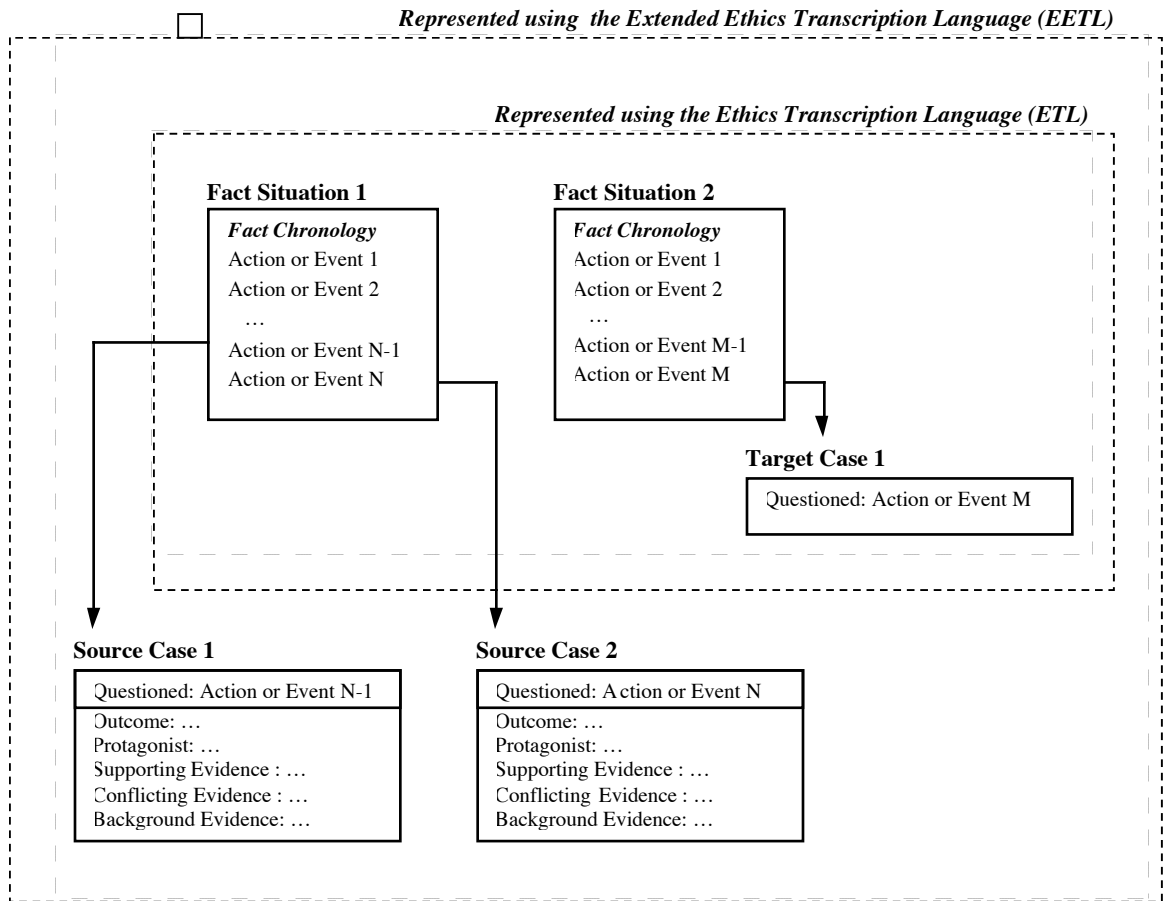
Represented using the Extended Ethics Transcription Language (EETL)

Represented using the Ethics Transcription Language (ETL)

Fact Situation 1

Fact Chronology
Action or Event 1
Action or Event 2
…
Action or Event N-1
Action or Event N

Fact Situation 2

Fact Chronology
Action or Event 1
Action or Event 2
…
Action or Event M-1
Action or Event M

Target Case 1

Questioned: Action or Event M

Source Case 1

Questioned: Action or Event N-1
Outcome: …
Protagonist: …
Supporting Evidence : …
Conflicting Evidence : …
Background Evidence: …

Source Case 2

Questioned: Action or Event N
Outcome: …
Protagonist: …
Supporting Evidence : …
Conflicting Evidence : …
Background Evidence: …